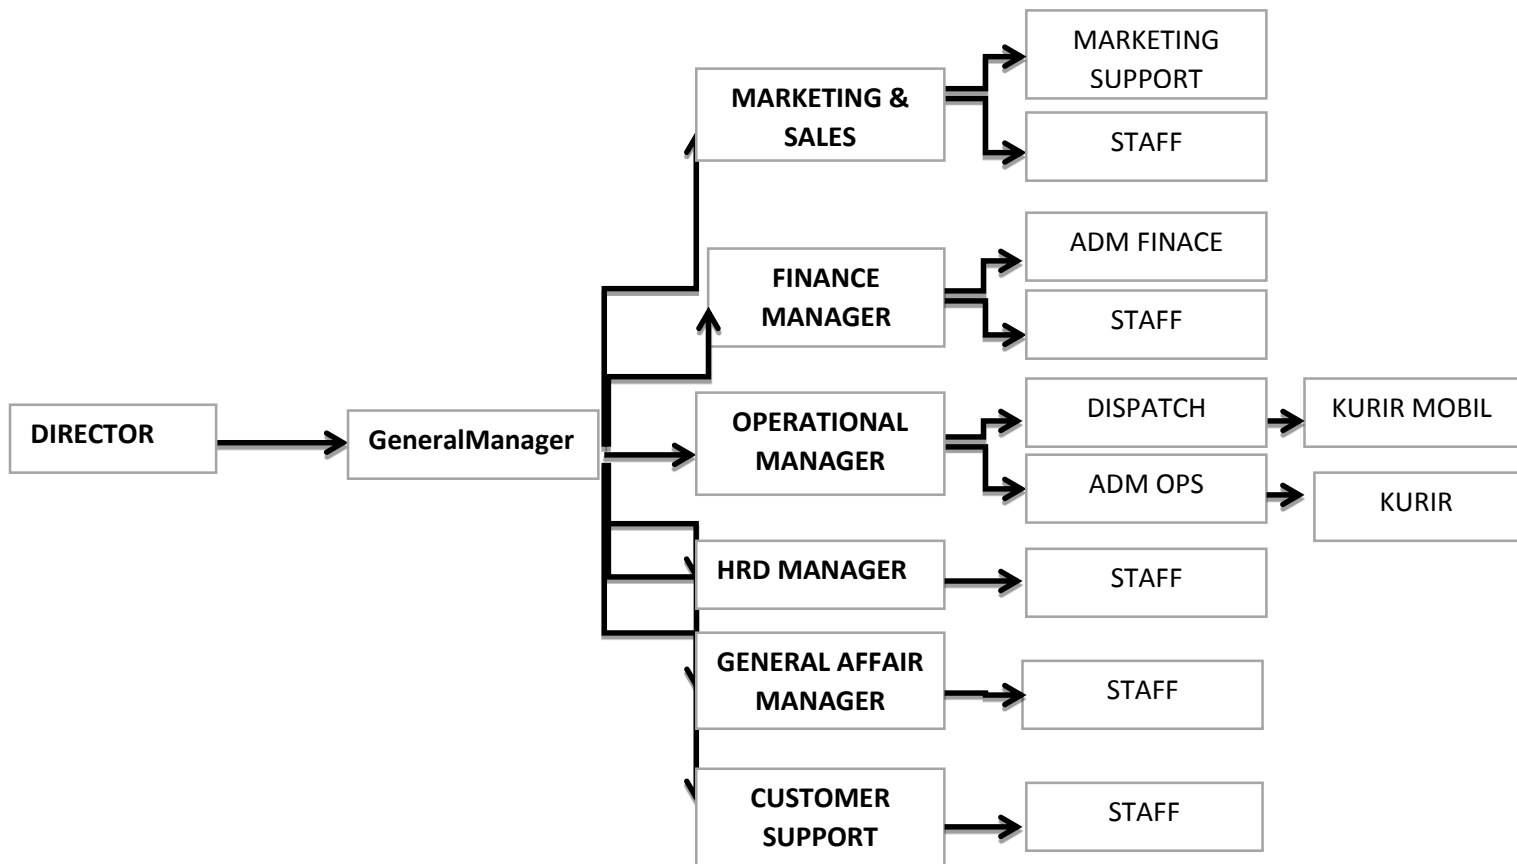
DIRECTOR

GeneralManager

MARKETING & SALES

MARKETING SUPPORT

STAFF

FINANCE MANAGER

ADM FINACE

STAFF

OPERATIONAL MANAGER

DISPATCH

KURIR MOBIL

ADM OPS

KURIR

HRD MANAGER

STAFF

GENERAL AFFAIR MANAGER

STAFF

CUSTOMER SUPPORT

STAFF